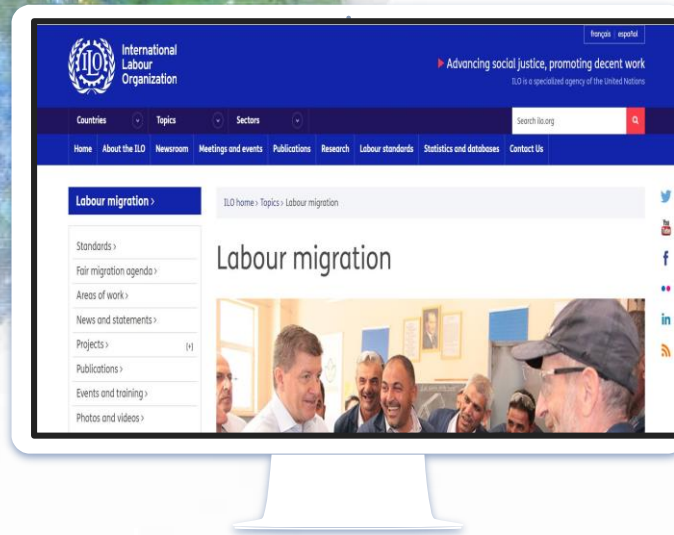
ILO International Labour Organization

français | español

Advancing social justice, promoting decent work

ILO is a specialized agency of the United Nations

Countries | Topics | Sectors

Search ilo.org

Home | About the ILO | Newsroom | Meetings and events | Publications | Research | Labour standards | Statistics and databases | Contact Us

Labour migration ›

Standards ›
Fair migration agenda ›
Areas of work ›
News and statements ›
Projects › [+]
Publications ›
Events and training ›
Photos and videos ›

ILO home › Topics › Labour migration

Labour migration

You
Tube